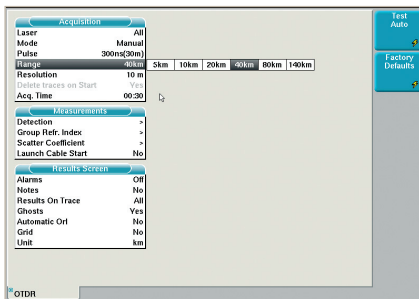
Acquisition

| | |
|---|---|
| Laser | All |
| Mode | Manual |
| Pulse | 300ns(30m) |
| Range | 40km |
| Resolution | 10 m |
| Delete traces on Start | Yes |
| Acq. Time | 00:30 |

5km | 10km | 20km | 40km | 80km | 140km

Measurements

| | |
|---|---|
| Detection | > |
| Group Refr. Index | > |
| Scatter Coefficient | > |
| Launch Cable Start | No |

Results Screen

| | |
|---|---|
| Alarms | Off |
| Notes | No |
| Results On Trace | All |
| Ghosts | Yes |
| Automatic Orl | No |
| Grid | No |
| Unit | km |

Test Auto

Factory Defaults

OTDR